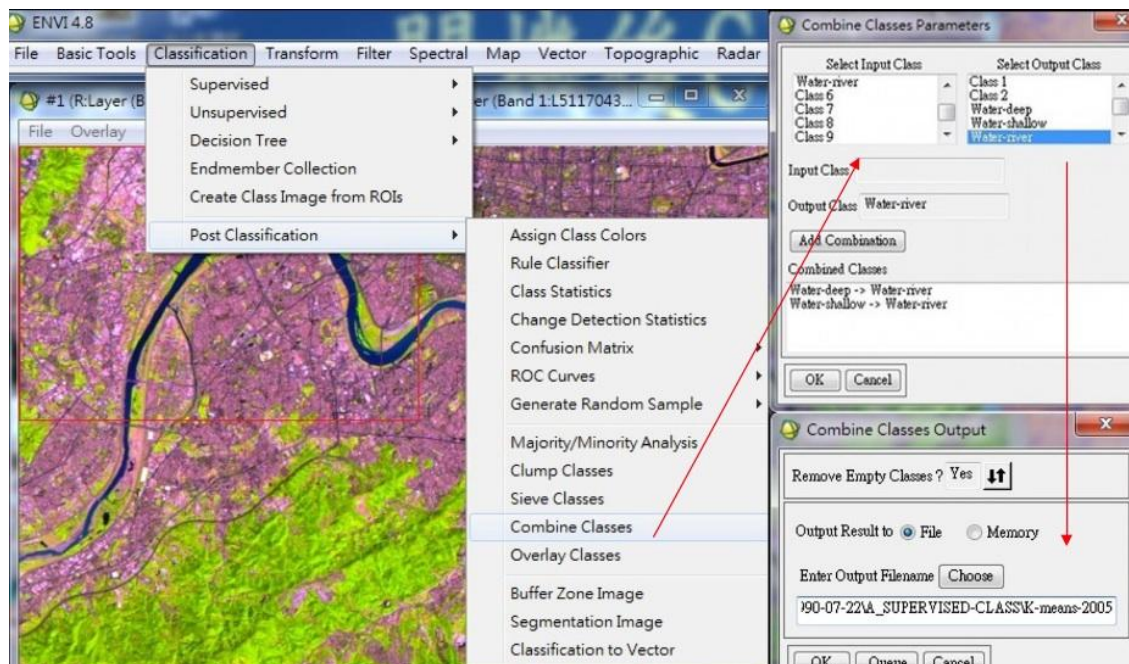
ENVI 4.8

File Basic Tools Classification Transform Filter Spectral Map Vector Topographic Radar

#1 (R:Layer (B

er (Band 1:L5117043...

File Overlay

Supervised
Unsupervised
Decision Tree
Endmember Collection
Create Class Image from ROIs
Post Classification

Assign Class Colors
Rule Classifier
Class Statistics
Change Detection Statistics
Confusion Matrix
ROC Curves
Generate Random Sample
Majority/Minority Analysis
Clump Classes
Sieve Classes
Combine Classes
Overlay Classes
Buffer Zone Image
Segmentation Image
Classification to Vector

Combine Classes Parameters

Select Input Class
Water-river
Class 6
Class 7
Class 8
Class 9

Select Output Class
Class 1
Class 2
Water-deep
Water-shallow
Water-river

Input Class

Output Class Water-river

Add Combination

Combined Classes
Water-deep -> Water-river
Water-shallow -> Water-river

OK Cancel

Combine Classes Output

Remove Empty Classes ? Yes

Output Result to File Memory

Enter Output Filename Choose

)90-07-22\A_SUPERVISED-CLASS\K-means-2005

OK Queue Cancel